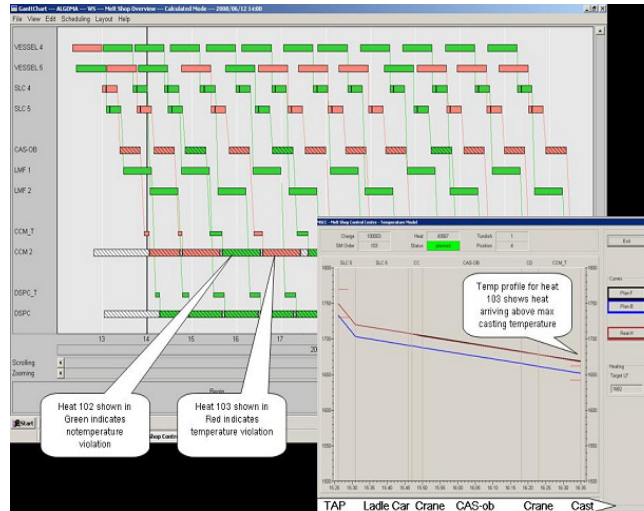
GanttChart --- ALGOMA --- WS --- Melt Shop Overview --- Calculated Mode --- 2008/06/12 14:00
File View Edit Scheduling Layout Help

VESSEL 4
VESSEL 6
SLC 4
SLC 5
CAS-OB
LMF 1
LMF 2
CCM_T
CCM 2
DSPC_T
DSPC

13
14
15
16
17

Scrolling
Zooming

Start

MSCC - Melt Shop Control Centre - Temperature Model
Charge
Heat
Tundish
SM Order
Status
Position
Exit

SLC 5
SLC 5
CC
CAS-OB
CD
CCM_T

Curves
Plan F
Plan B
Real H

Heating
Target LT

Temp profile for heat 103 shows heat arriving above max casting temperature

Heat 102 shown in Green indicates notemperature violation

Heat 103 shown in Red indicates temperature violation

TAP
Ladle Car
Crane
CAS-ob
Crane
Cast